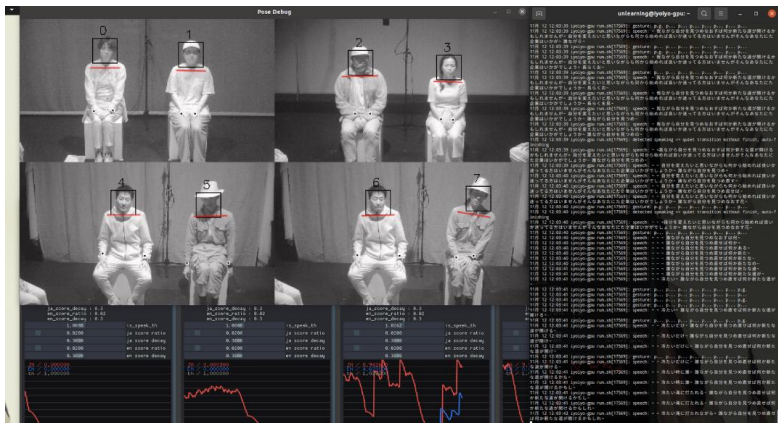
Pose Debug

0
1
2
3
4
5
6
7

unlearning@iyoiyo-gpu: ~

js_score_decay : 0.3
js_score_ratio : 0.02
en_score_decay : 0.3

1.0000 is_speak_th
0.0200 js score ratio
0.3000 js score decay
0.0200 en score ratio
0.3000 en score decay

1.0000 is_speak_th
0.0200 js score ratio
0.3000 js score decay
0.0200 en score ratio
0.3000 en score decay

1.0162 is_speak_th
0.0200 js score ratio
0.3000 js score decay
0.0200 en score ratio
0.3000 en score decay

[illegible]